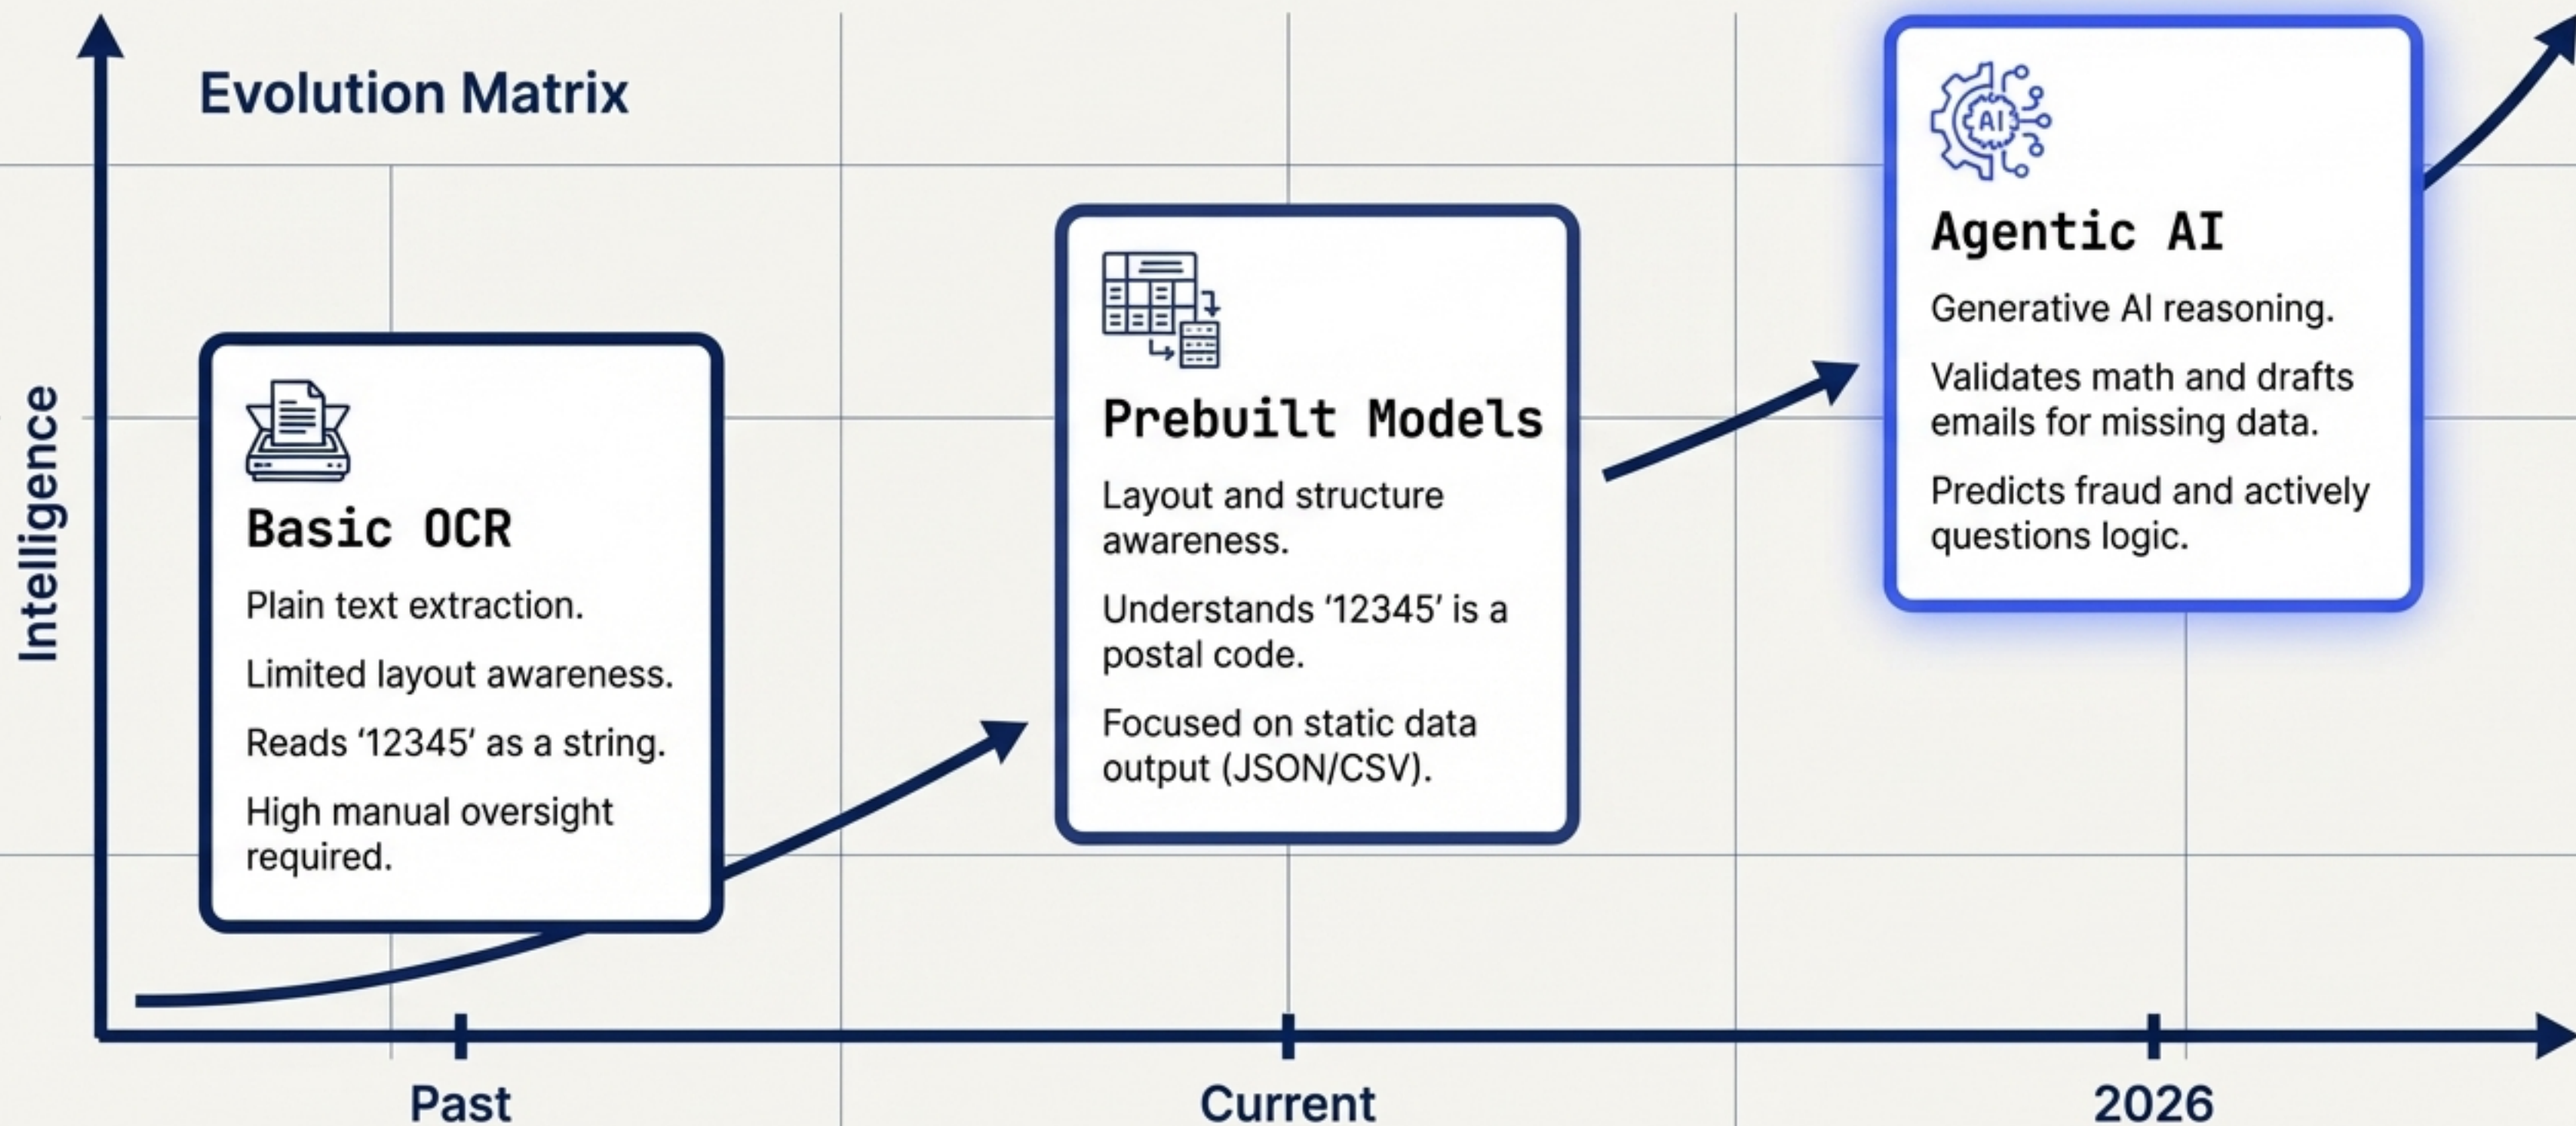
Evolution Matrix

Intelligence

AI

Basic OCR

Plain text extraction.

Limited layout awareness.

Reads ‘12345’ as a string.

High manual oversight required.

Prebuilt Models

Layout and structure awareness.

Understands ‘12345’ is a postal code.

Focused on static data output (JSON/CSV).

Agentic AI

Generative AI reasoning.

Validates math and drafts emails for missing data.

Predicts fraud and actively questions logic.

Past

Current

2026